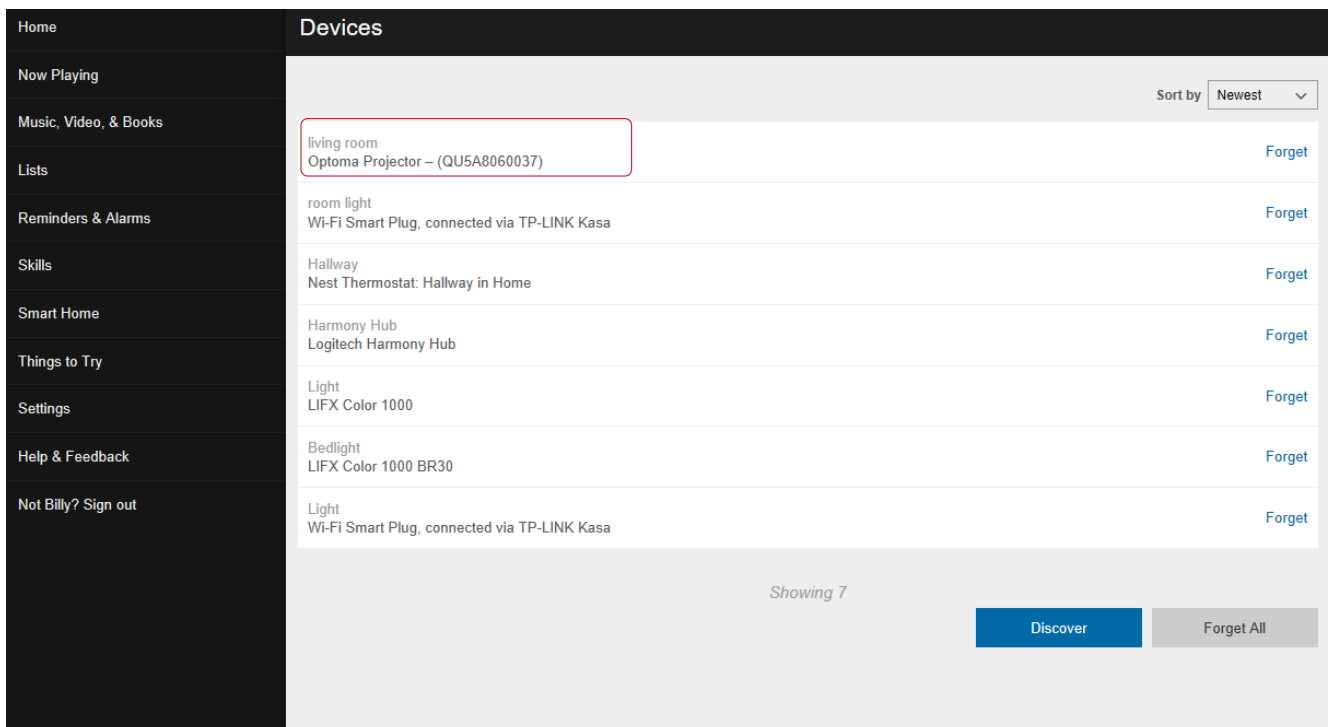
Home
Now Playing
Music, Video, & Books
Lists
Reminders & Alarms
Skills
Smart Home
Things to Try
Settings
Help & Feedback
Not Billy? Sign out

Devices

Sort by Newest

living room
Optoma Projector – (QU5A8060037)
Forget

room light
Wi-Fi Smart Plug, connected via TP-LINK Kasa
Forget

Hallway
Nest Thermostat: Hallway in Home
Forget

Harmony Hub
Logitech Harmony Hub
Forget

Light
LIFX Color 1000
Forget

Bedlight
LIFX Color 1000 BR30
Forget

Light
Wi-Fi Smart Plug, connected via TP-LINK Kasa
Forget

Showing 7

Discover
Forget All